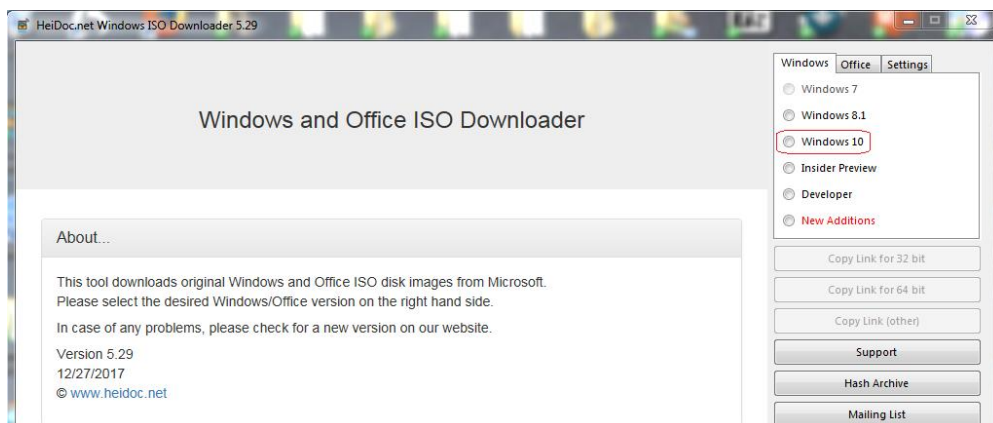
HeiDoc.net Windows ISO Downloader 5.29

Windows and Office ISO Downloader

About...

This tool downloads original Windows and Office ISO disk images from Microsoft. Please select the desired Windows/Office version on the right hand side.

In case of any problems, please check for a new version on our website.

Version 5.29
12/27/2017
© www.heidoc.net

Windows Office Settings

Windows 7
Windows 8.1
Windows 10
Insider Preview
Developer
New Additions

Copy Link for 32 bit
Copy Link for 64 bit
Copy Link (other)
Support
Hash Archive
Mailing List